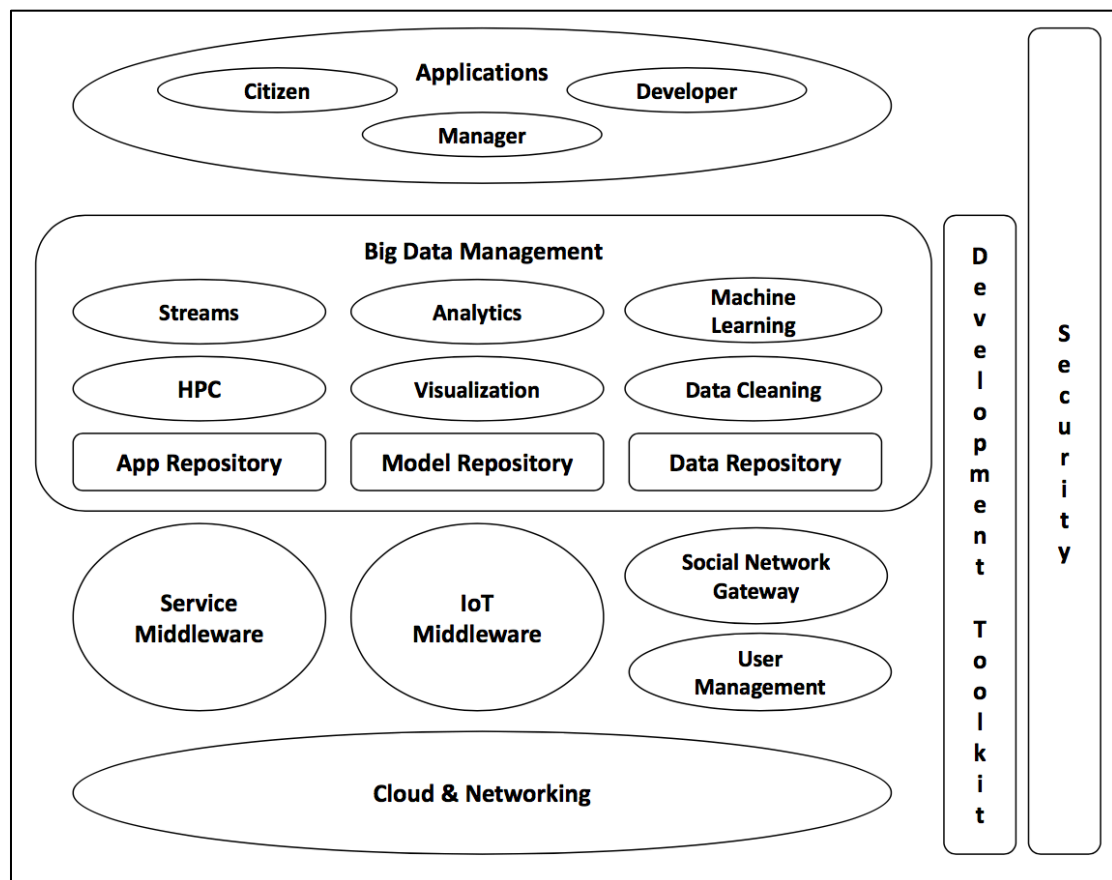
Applications

Citizen

Developer

Manager

Big Data Management

Streams

Analytics

Machine Learning

HPC

Visualization

Data Cleaning

App Repository

Model Repository

Data Repository

Service Middleware

IoT Middleware

Social Network Gateway

User Management

Cloud & Networking

Development Toolkit

Security